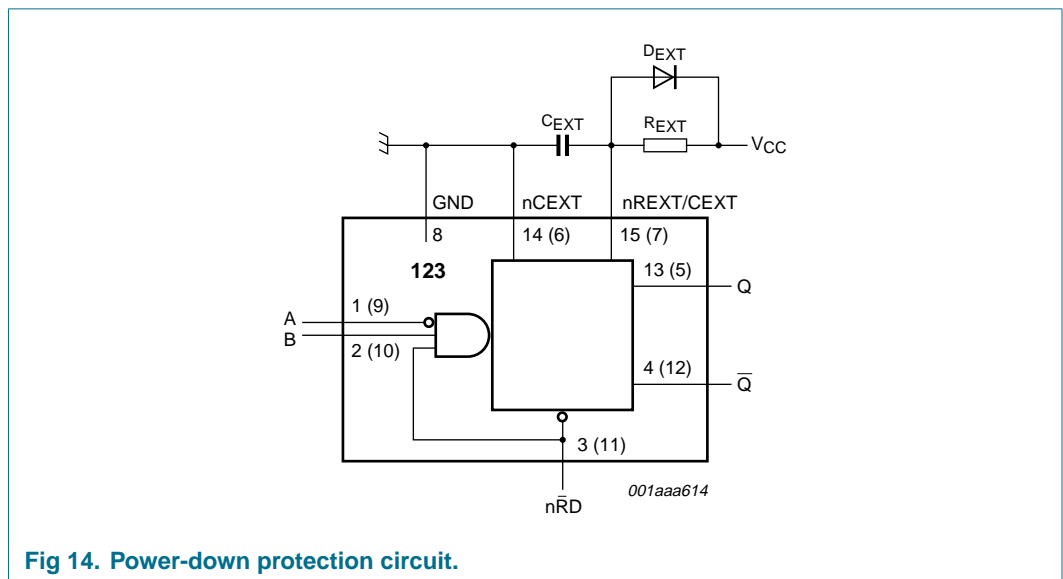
$D_{EXT}$

$C_{EXT}$

$R_{EXT}$

$V_{CC}$

GND

nCEXT

nREXT/CEXT

8

14 (6)

15 (7)

123

13 (5)

Q

1 (9)

A

B

2 (10)

4 (12)

$\overline{Q}$

3 (11)

001aaa614

n$\overline{R}$D

Fig 14. Power-down protection circuit.